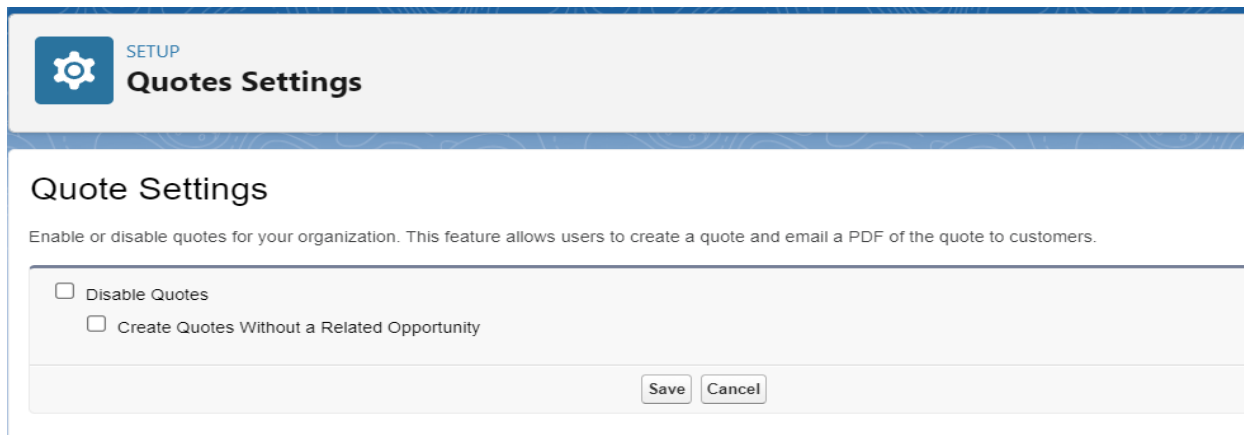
SETUP
Quotes Settings

Quote Settings

Enable or disable quotes for your organization. This feature allows users to create a quote and email a PDF of the quote to customers.

☐ Disable Quotes
☐ Create Quotes Without a Related Opportunity

Save Cancel